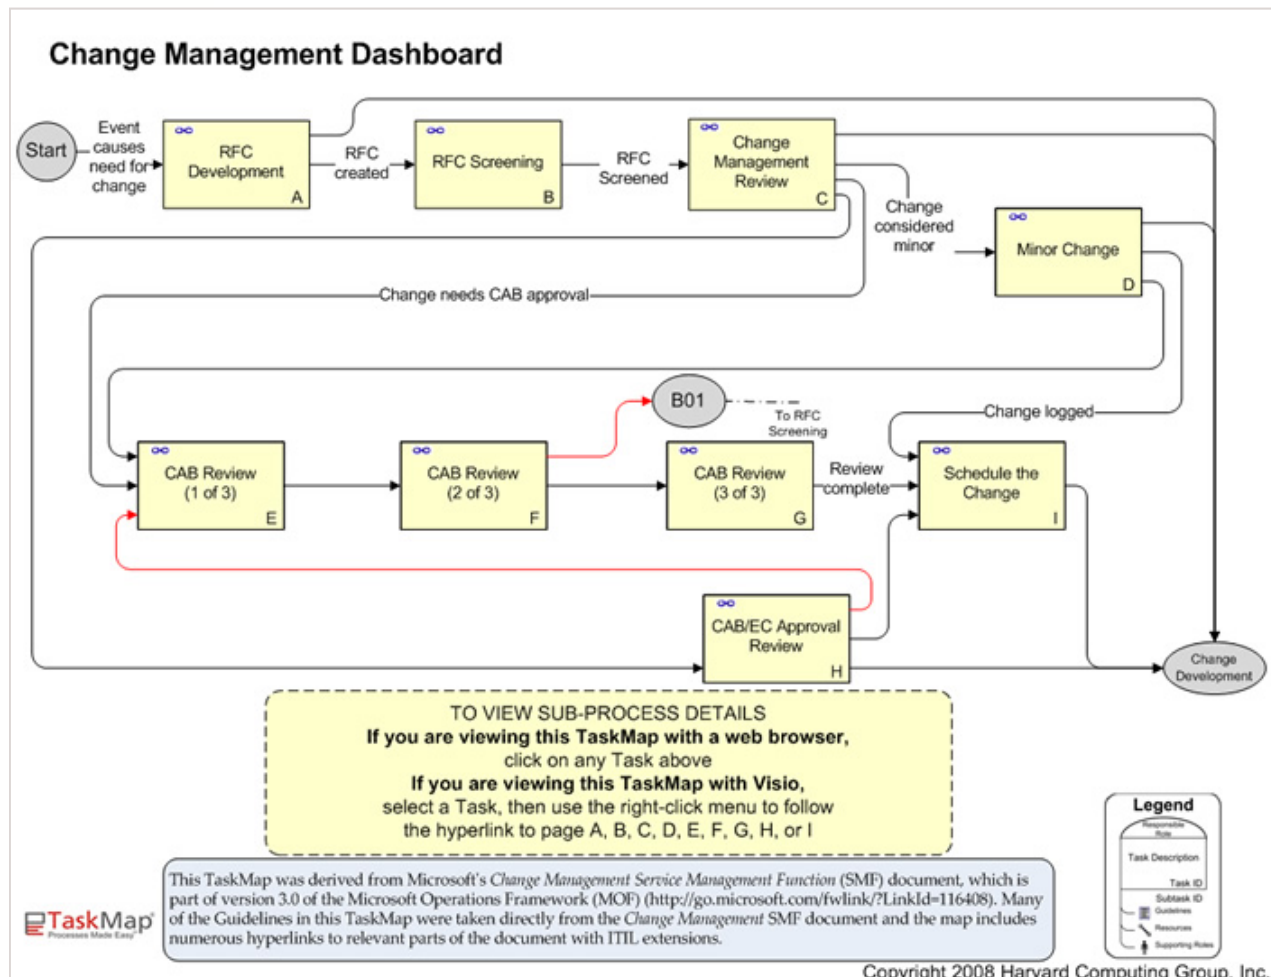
Change Management Dashboard

Start

Event causes need for change

RFC Development
A

RFC created

RFC Screening
B

RFC Screened

Change Management Review
C

Change considered minor

Minor Change
D

Change needs CAB approval

B01

To RFC Screening

Change logged

CAB Review (1 of 3)
E

CAB Review (2 of 3)
F

CAB Review (3 of 3)
G

Review complete

Schedule the Change
I

CAB/EC Approval Review
H

Change Development

TO VIEW SUB-PROCESS DETAILS
**If you are viewing this TaskMap with a web browser,**
click on any Task above
**If you are viewing this TaskMap with Visio,**
select a Task, then use the right-click menu to follow the hyperlink to page A, B, C, D, E, F, G, H, or I

Legend
Responsible Role
Task Description
Task ID
Subtask ID
Guidelines
Resources
Supporting Roles

This TaskMap was derived from Microsoft's *Change Management Service Management Function* (SMF) document, which is part of version 3.0 of the Microsoft Operations Framework (MOF) (http://go.microsoft.com/fwlink/?LinkId=116408). Many of the Guidelines in this TaskMap were taken directly from the *Change Management* SMF document and the map includes numerous hyperlinks to relevant parts of the document with ITIL extensions.

TaskMap
Processes Made Easy

Copyright 2008 Harvard Computing Group, Inc.